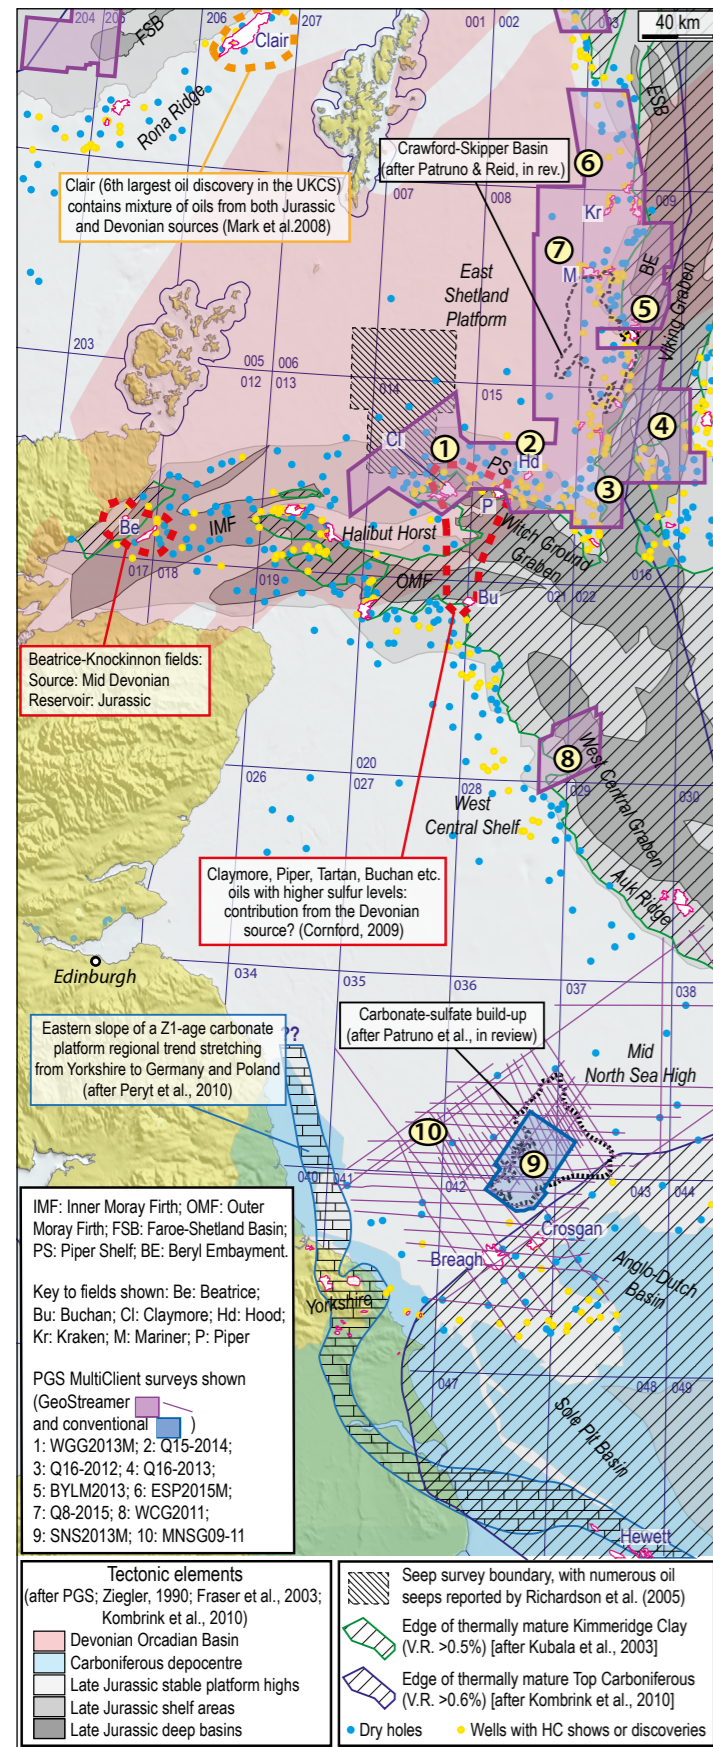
204 205 FSB 206 Clair 207 001 002 40 km

Rona Ridge

ESB

Crawford-Skipper Basin (after Patruno & Reid, in rev.)

6

Clair (6th largest oil discovery in the UKCS) contains mixture of oils from both Jurassic and Devonian sources (Mark et al.2008)

007 008 Kr 009

7 M BE

East Shetland Platform

5 Viking Graben

203

005 006 012 013

014 015

4

Cl 1 2 Hd PS

3

P

Be IMF Halibut Horst Witch Ground Graben

017 018 019 OMF Bu 016 021 022

Beatrice-Knockinnon fields: Source: Mid Devonian Reservoir: Jurassic

8 West Central Graben

026 020 027 028 029 030

West Central Shelf

Claymore, Piper, Tartan, Buchan etc. oils with higher sulfur levels: contribution from the Devonian source? (Cornford, 2009)

Auk Ridge

Edinburgh

034 035 036 037 038

Eastern slope of a Z1-age carbonate platform regional trend stretching from Yorkshire to Germany and Poland (after Peryt et al., 2010)

?? Carbonate-sulfate build-up (after Patruno et al., in review)

Mid North Sea High

10

9

040 041 042 043 044

IMF: Inner Moray Firth; OMF: Outer Moray Firth; FSB: Faroe-Shetland Basin; PS: Piper Shelf; BE: Beryl Embayment.

Crosgan

Breagh

Anglo-Dutch Basin

Key to fields shown: Be: Beatrice; Bu: Buchan; Cl: Claymore; Hd: Hood; Kr: Kraken; M: Mariner; P: Piper

Yorkshire

PGS MultiClient surveys shown (GeoStreamer and conventional )
1: WGG2013M; 2: Q15-2014; 3: Q16-2012; 4: Q16-2013; 5: BYLM2013; 6: ESP2015M; 7: Q8-2015; 8: WCG2011; 9: SNS2013M; 10: MNSG09-11

047 048 049

Sole Pit Basin

Hewett

Tectonic elements (after PGS; Ziegler, 1990; Fraser et al., 2003; Kombrink et al., 2010)
Devonian Orcadian Basin
Carboniferous depocentre
Late Jurassic stable platform highs
Late Jurassic shelf areas
Late Jurassic deep basins

Seep survey boundary, with numerous oil seeps reported by Richardson et al. (2005)
Edge of thermally mature Kimmeridge Clay (V.R. >0.5%) [after Kubala et al., 2003]
Edge of thermally mature Top Carboniferous (V.R. >0.6%) [after Kombrink et al., 2010]
Dry holes
Wells with HC shows or discoveries